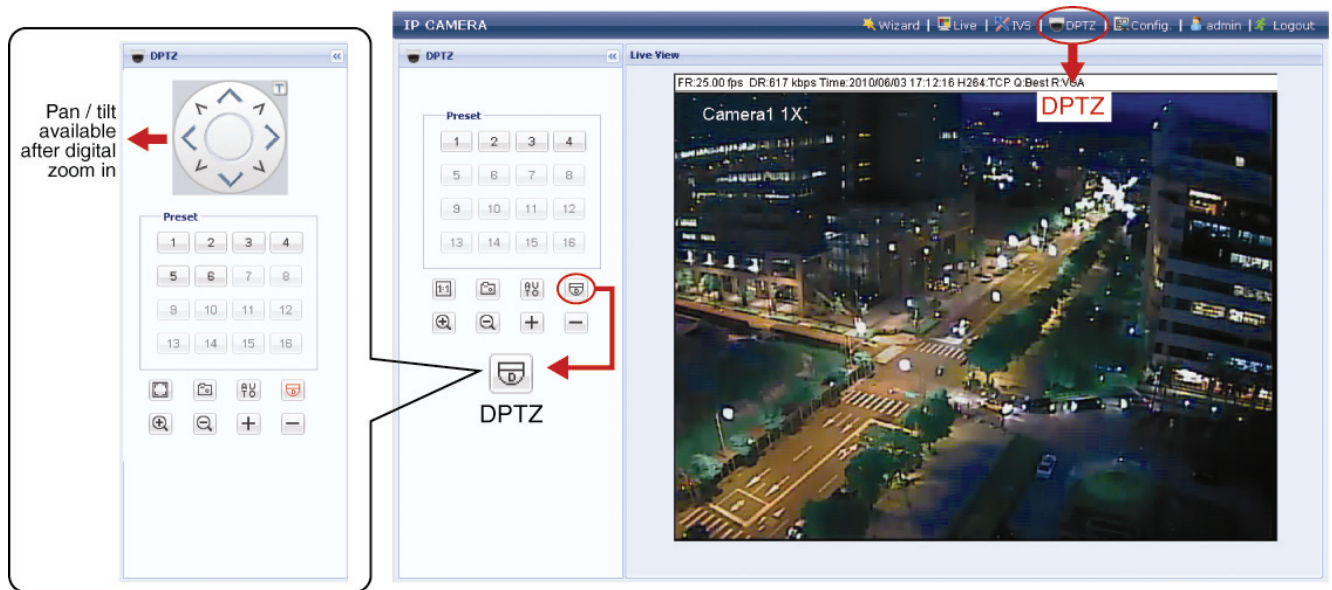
DPTZ

T

Pan / tilt available after digital zoom in

Preset

1 2 3 4

5 6 7 8

9 10 11 12

13 14 15 16

IP CAMERA

Wizard | Live | IVS | DPTZ | Config. | admin | Logout

DPTZ

Preset

1 2 3 4

5 6 7 8

9 10 11 12

13 14 15 16

1:1

D

DPTZ

Live View

FR:25.00 fps DR:617 kbps Time:2010/06/03 17:12:16 H264:TCP Q:Best R:VGA

DPTZ

Camera1 1X